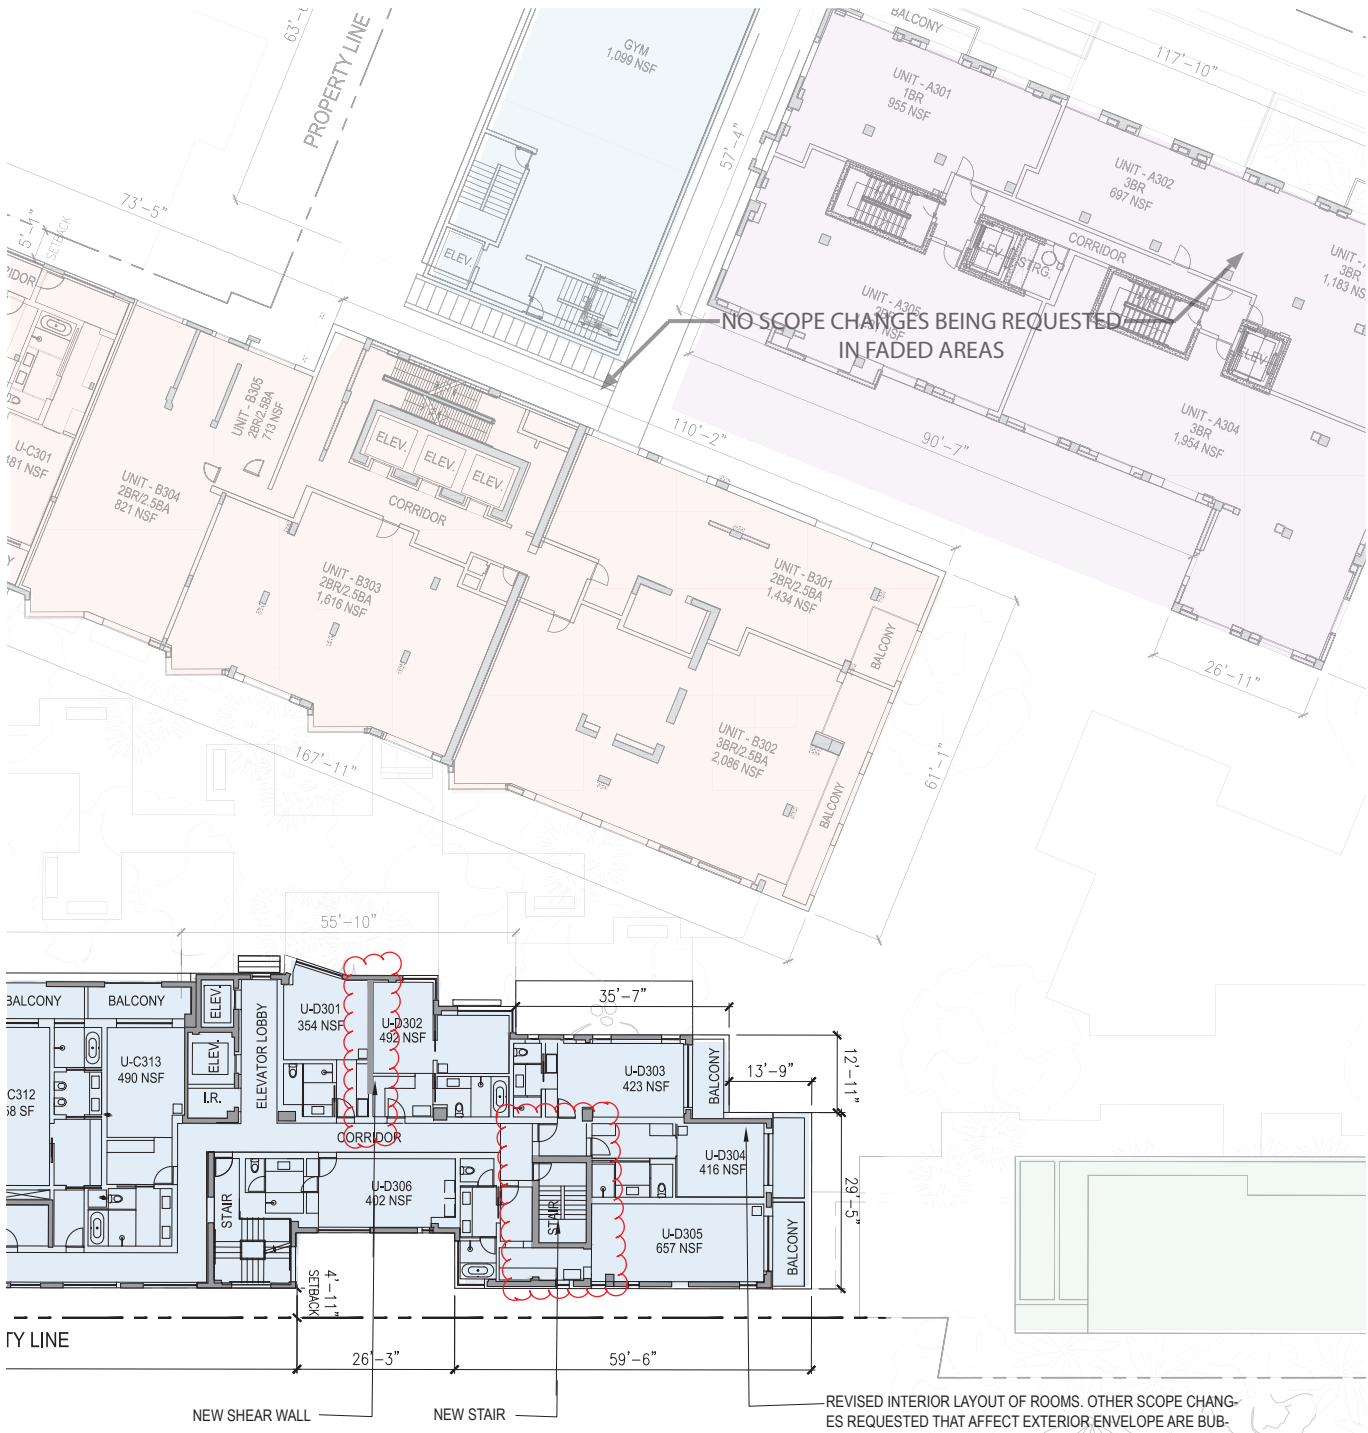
63'-

PROPERTY LINE

GYM
1,099 NSF

BALCONY

117'-10"

UNIT - A301
1BR
955 NSF

57'-4"

UNIT - A302
3BR
697 NSF

UNIT -
3BR
1,183 NS

73'-5"

5'-1"
SETBACK

ELEV.

CORRIDOR

ELEV.

STRG.

ELEV.

UNIT - A305
NSF

NO SCOPE CHANGES BEING REQUESTED
IN FADED AREAS

UNIT - A304
3BR
1,954 NSF

RIDOR

UNIT - B305
2BR/2.5BA
713 NSF

ELEV.

ELEV.

ELEV.

110'-2"

90'-7"

U-C301
481 NSF

UNIT - B304
2BR/2.5BA
821 NSF

CORRIDOR

UNIT - B303
2BR/2.5BA
1,616 NSF

UNIT - B301
2BR/2.5BA
1,434 NSF

BALCONY

26'-11"

UNIT - B302
3BR/2.5BA
2,086 NSF

167'-11"

61'-1"

BALCONY

55'-10"

BALCONY

BALCONY

ELEV.

ELEVATOR LOBBY

U-D301
354 NSF

U-D302
492 NSF

35'-7"

ELEV.

U-C313
490 NSF

U-D303
423 NSF

BALCONY

13'-9"

12'-11"

C312
58 SF

I.R.

CORRIDOR

U-D304
416 NSF

29'-5"

U-D306
402 NSF

STAIR

STAIR

U-D305
657 NSF

BALCONY

4'-11"
SETBACK

TY LINE

26'-3"

59'-6"

NEW SHEAR WALL

NEW STAIR

REVISED INTERIOR LAYOUT OF ROOMS. OTHER SCOPE CHANGES REQUESTED THAT AFFECT EXTERIOR ENVELOPE ARE BUB-